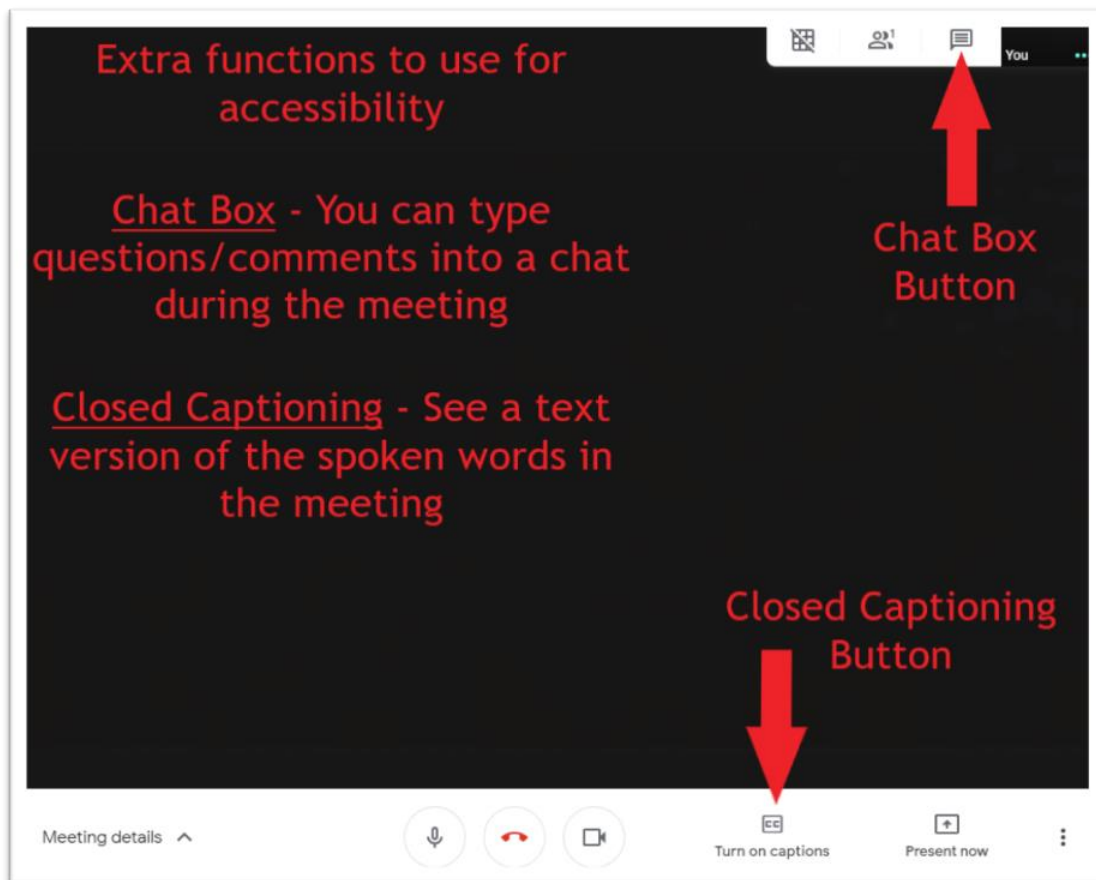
Extra functions to use for accessibility

Chat Box - You can type questions/comments into a chat during the meeting

Closed Captioning - See a text version of the spoken words in the meeting

1

You

Chat Box Button

Closed Captioning Button

CC

Meeting details

Turn on captions

Present now